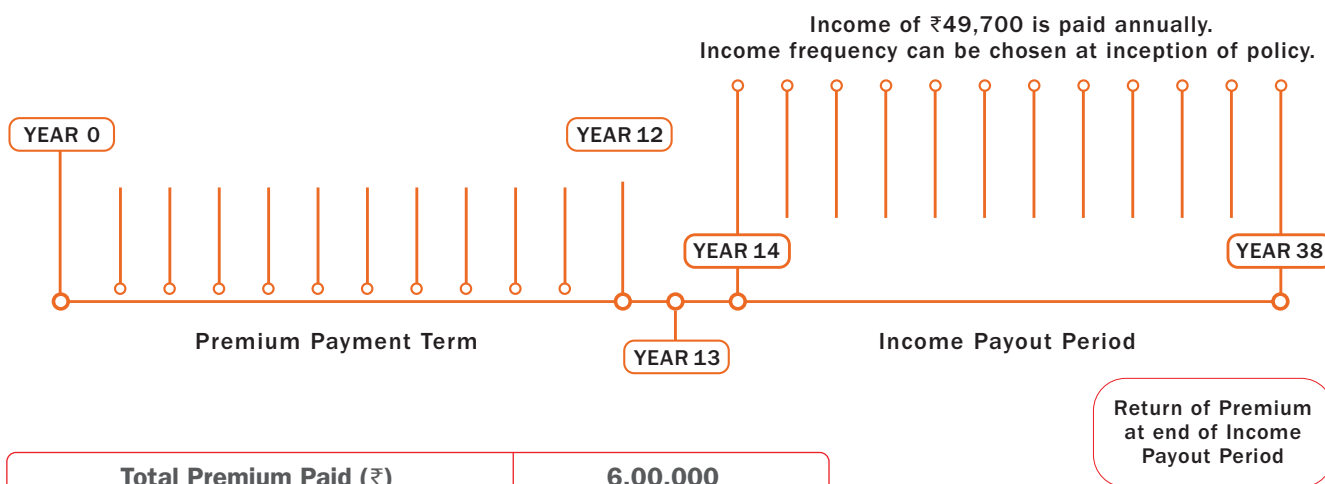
Income of ₹49,700 is paid annually.
Income frequency can be chosen at inception of policy.

YEAR 0

YEAR 12

YEAR 14

YEAR 38

Premium Payment Term

YEAR 13

Income Payout Period

Return of Premium at end of Income Payout Period

| Total Premium Paid (₹) | 6,00,000 |
|---|---|